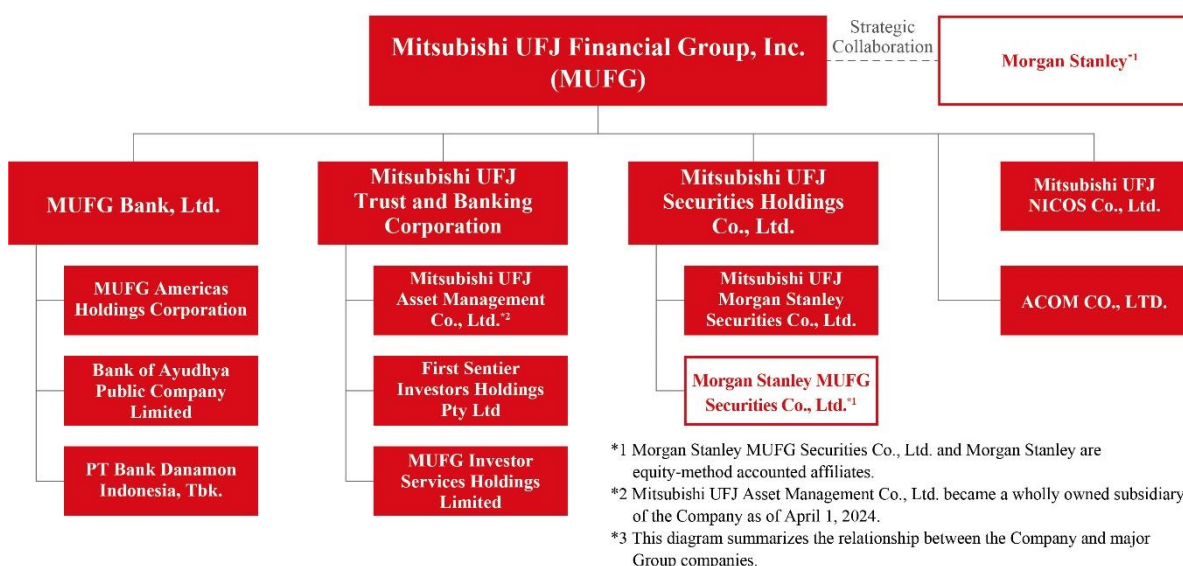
Mitsubishi UFJ Financial Group, Inc. (MUFG)

Strategic Collaboration

Morgan Stanley*1

MUFG Bank, Ltd.

MUFG Americas Holdings Corporation

Bank of Ayudhya Public Company Limited

PT Bank Danamon Indonesia, Tbk.

Mitsubishi UFJ Trust and Banking Corporation

Mitsubishi UFJ Asset Management Co., Ltd.*2

First Sentier Investors Holdings Pty Ltd

MUFG Investor Services Holdings Limited

Mitsubishi UFJ Securities Holdings Co., Ltd.

Mitsubishi UFJ Morgan Stanley Securities Co., Ltd.

Morgan Stanley MUFG Securities Co., Ltd.*1

Mitsubishi UFJ NICOS Co., Ltd.

ACOM CO., LTD.

*1 Morgan Stanley MUFG Securities Co., Ltd. and Morgan Stanley are equity-method accounted affiliates.

*2 Mitsubishi UFJ Asset Management Co., Ltd. became a wholly owned subsidiary of the Company as of April 1, 2024.

*3 This diagram summarizes the relationship between the Company and major Group companies.